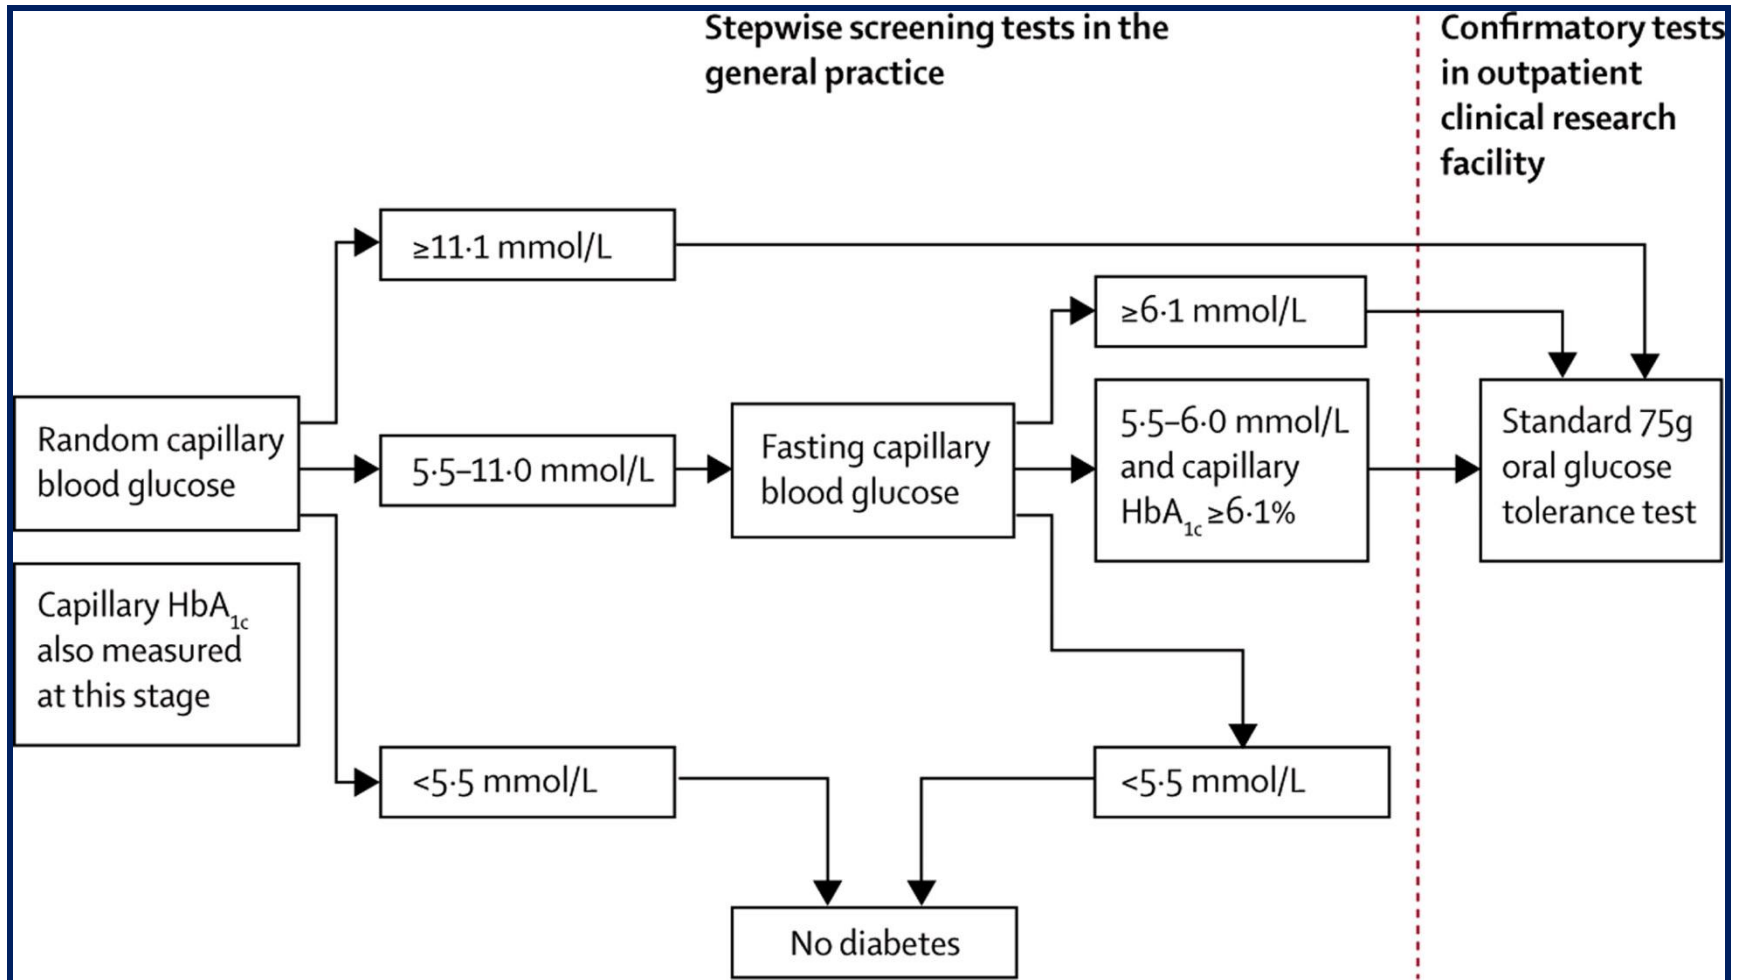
Stepwise screening tests in the general practice

Confirmatory tests in outpatient clinical research facility

Random capillary blood glucose

Capillary $HbA_{1c}$ also measured at this stage

≥11·1 mmol/L

5·5–11·0 mmol/L

<5·5 mmol/L

Fasting capillary blood glucose

≥6·1 mmol/L

5·5–6·0 mmol/L and capillary $HbA_{1c}$ ≥6·1%

<5·5 mmol/L

Standard 75g oral glucose tolerance test

No diabetes